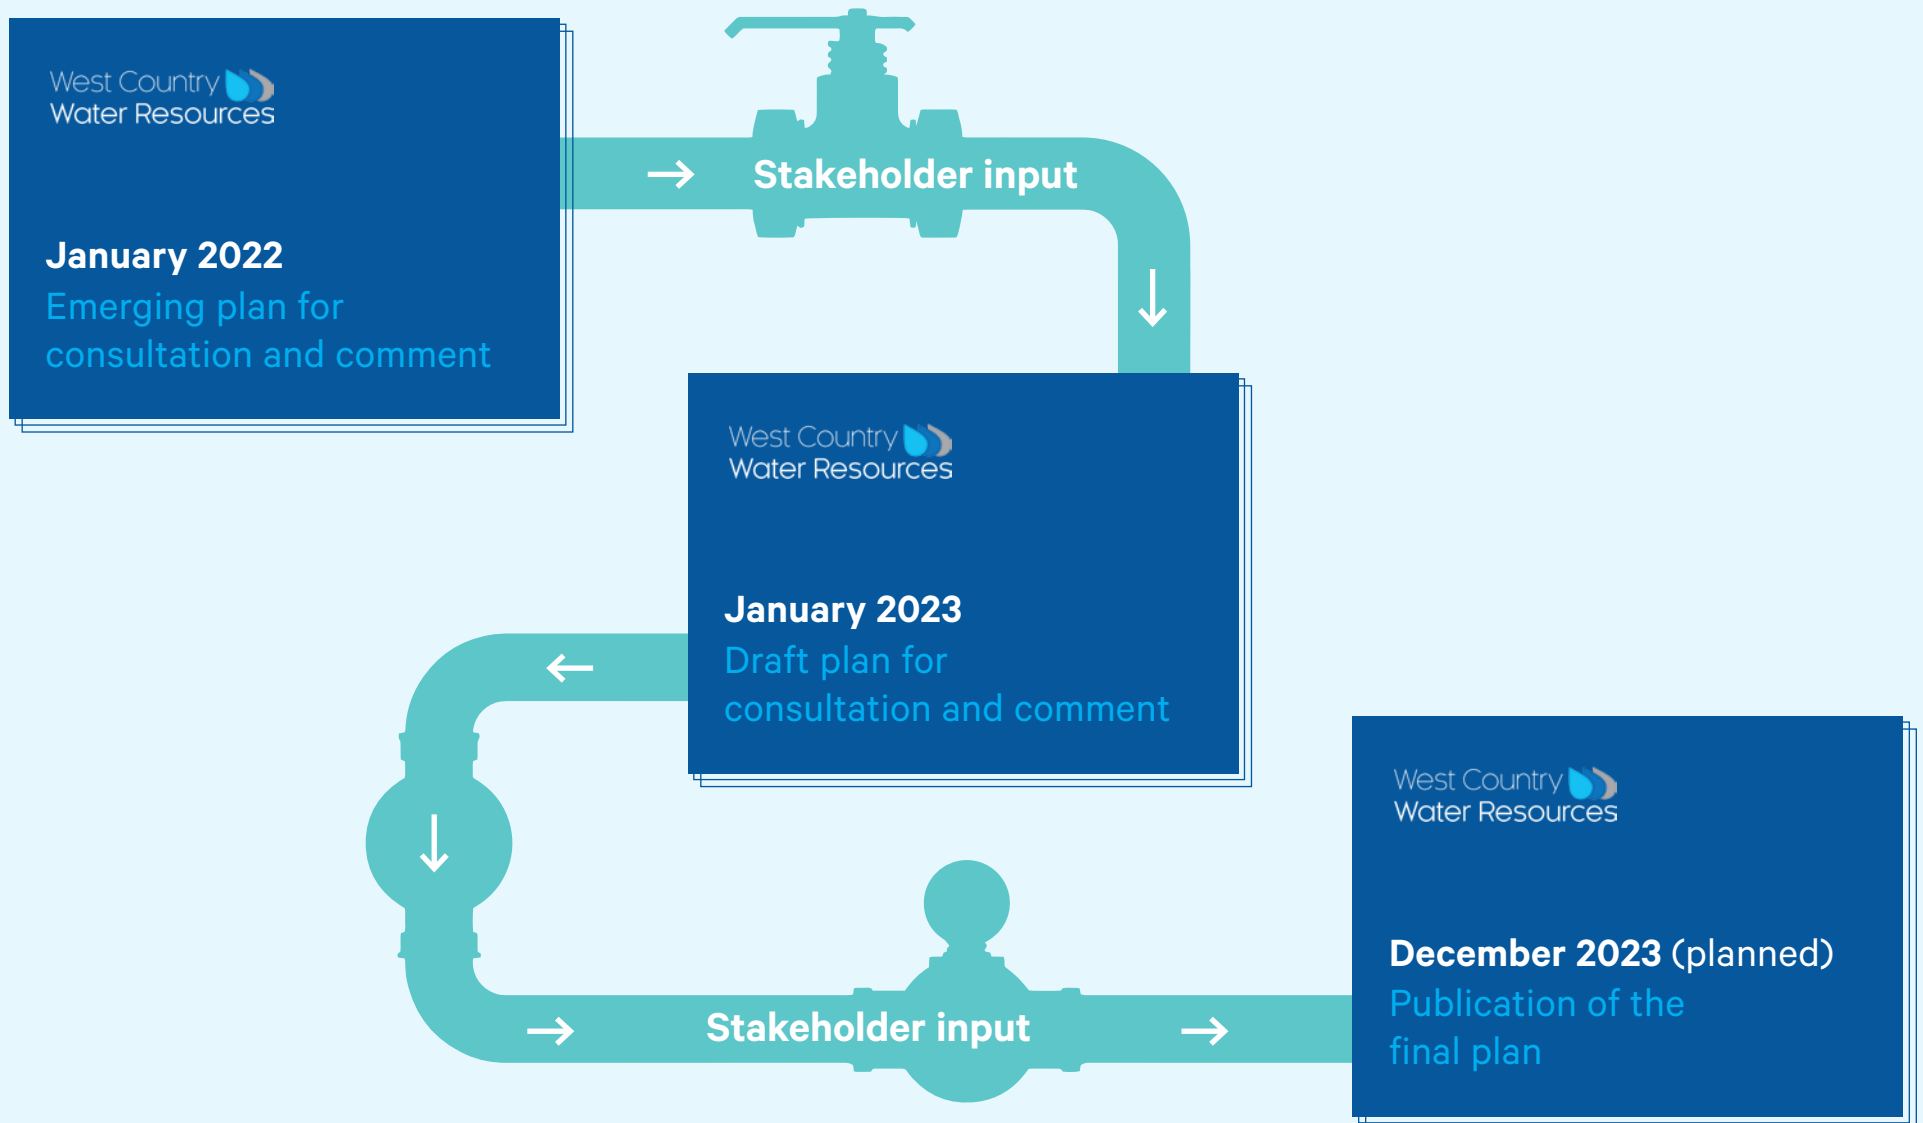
West Country
Water Resources

January 2022
Emerging plan for consultation and comment

→ Stakeholder input

↓

West Country
Water Resources

January 2023
Draft plan for consultation and comment

←

↓

→ Stakeholder input →

West Country
Water Resources

December 2023 (planned)
Publication of the final plan